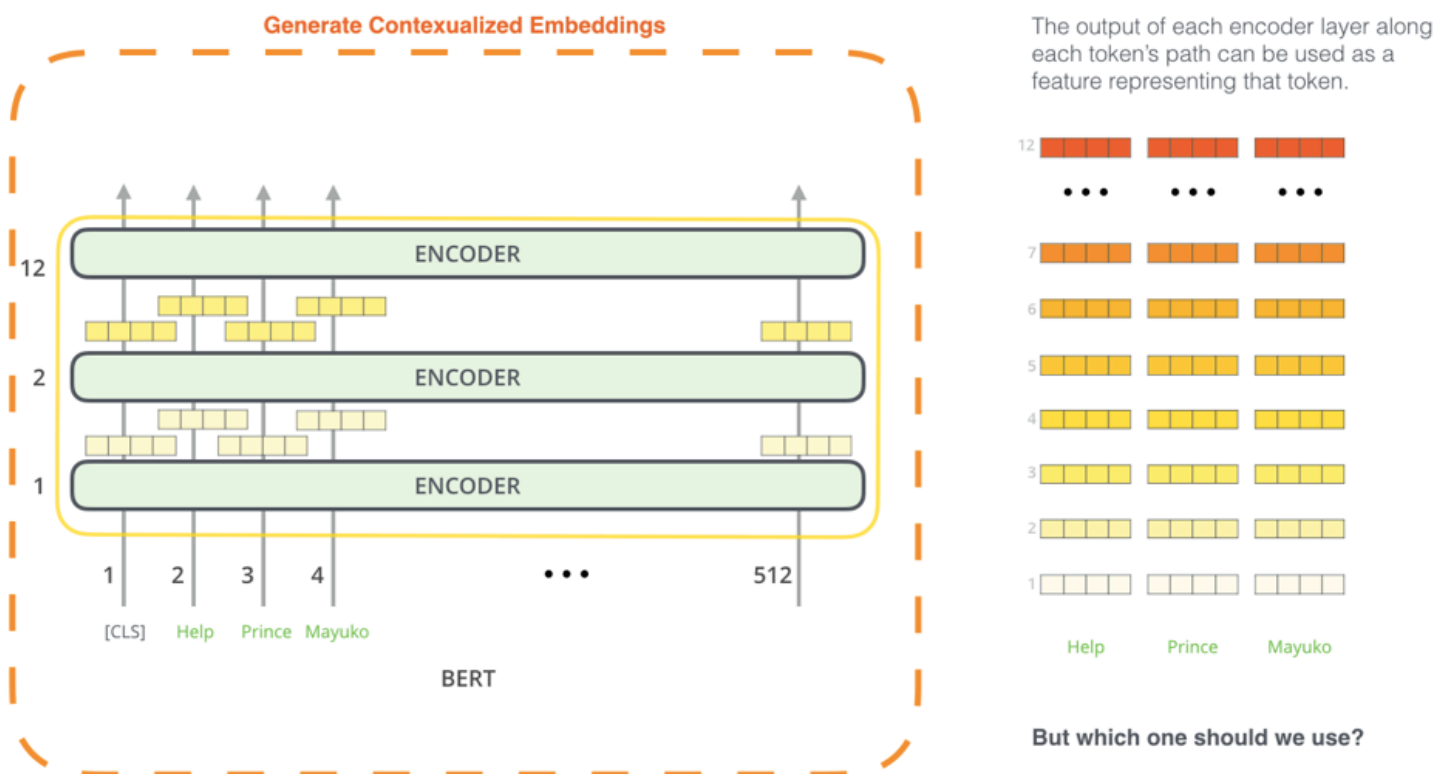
Generate Contexualized Embeddings

12
ENCODER
2
ENCODER
1
ENCODER

1 2 3 4 ••• 512

[CLS] Help Prince Mayuko

BERT

The output of each encoder layer along each token's path can be used as a feature representing that token.

12
•••
7
6
5
4
3
2
1

Help Prince Mayuko

But which one should we use?